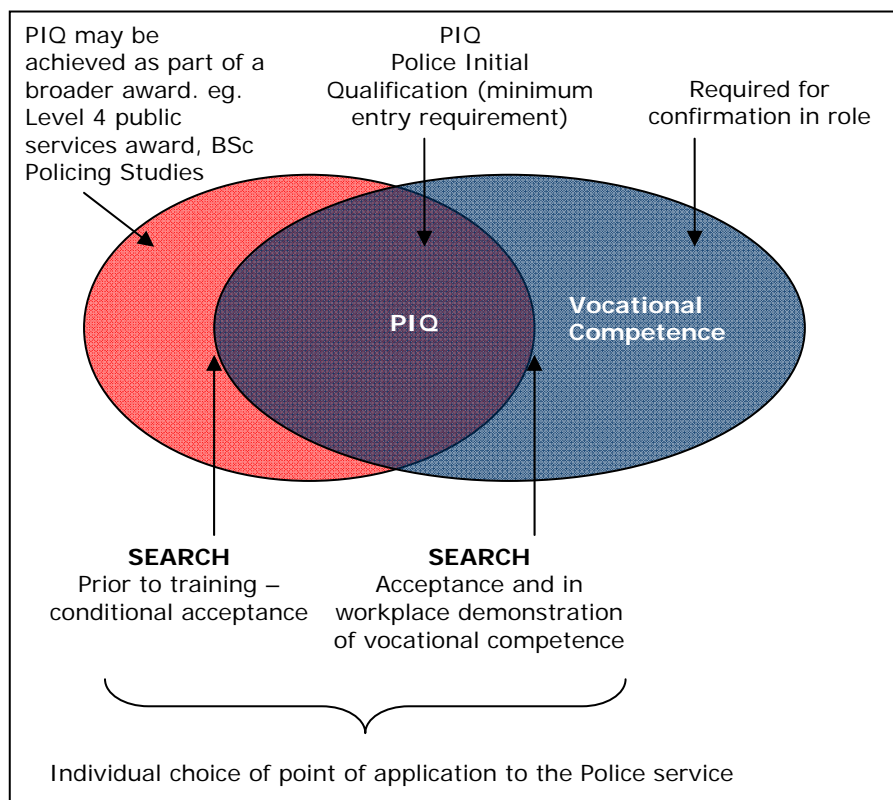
PIQ may be achieved as part of a broader award. eg. Level 4 public services award, BSc Policing Studies

PIQ
Police Initial Qualification (minimum entry requirement)

Required for confirmation in role

PIQ

Vocational Competence

SEARCH
Prior to training – conditional acceptance

SEARCH
Acceptance and in workplace demonstration of vocational competence

Individual choice of point of application to the Police service